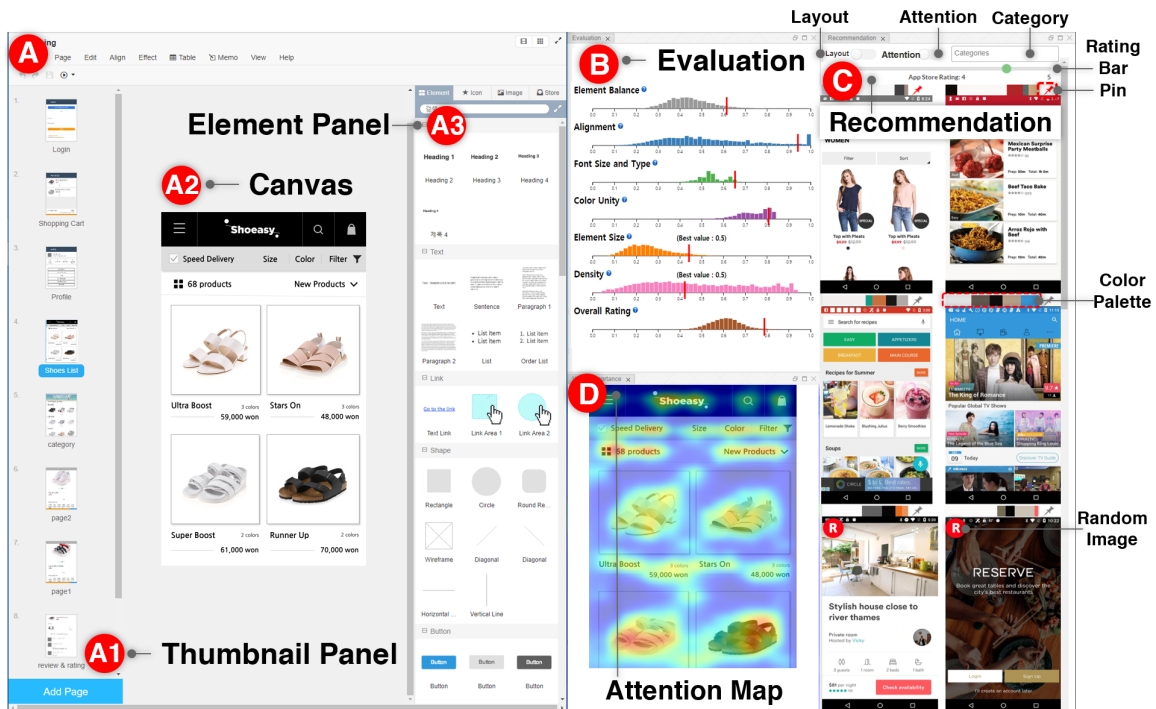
A
Page Edit Align Effect Table Memo View Help

1. Login
2. Shopping Cart
3. Profile
4. Shoes List
5. category
6. page2
7. page1
8. review & rating

Add Page

A1 Thumbnail Panel

A2 Canvas

Shoeasy
Speed Delivery Size Color Filter
68 products New Products
Ultra Boost 3 colors 59,000 won
Stars On 3 colors 48,000 won
Super Boost 2 colors 61,000 won
Runner Up 2 colors 70,000 won

Element Panel A3

Element Icon Image Store
Heading 1 Heading 2 Heading 3
Heading 2 Heading 3 Heading 4
Heading 4
제목 4
Text
Text Sentence Paragraph 1
Paragraph 2 List Order List
Link
Go to the link
Text Link Link Area 1 Link Area 2
Shape
Rectangle Circle Round Re...
Wireframe Diagonal Diagonal
Horizontal ... Vertical Line
Button
Button Button Button
Button Button Button

Evaluation
B Evaluation
Element Balance
Alignment
Font Size and Type
Color Unity
Element Size (Best value : 0.5)
Density (Best value : 0.5)
Overall Rating

D
Shoeasy
Speed Delivery Size Color Filter
68 products New Products
Ultra Boost 3 colors 59,000 won
Stars On 3 colors 48,000 won
Attention Map

Layout Attention Category
Recommendation
Layout Attention Categories
Rating Bar
App Store Rating: 4
C
Pin
Recommendation
WOMEN
Filter Sort
Top with Pleats
Mexican Surprise Party Meatballs
Beef Taco Bake
Arroz Rojo with Beef
Color Palette
Search for recipes
EASY APPETIZERS BREAKFAST MAIN COURSE
Recipes for Summer
Lemonade Shake Blushing Julius Berry Smoothies
Soups
HOME
The King of Romance
Popular Global TV Shows
09 Today
R
Stylish house close to river thames
Private room
Check availability
R
RESERVE
Book great tables and discover the city's best restaurants
Login Sign Up
Random Image